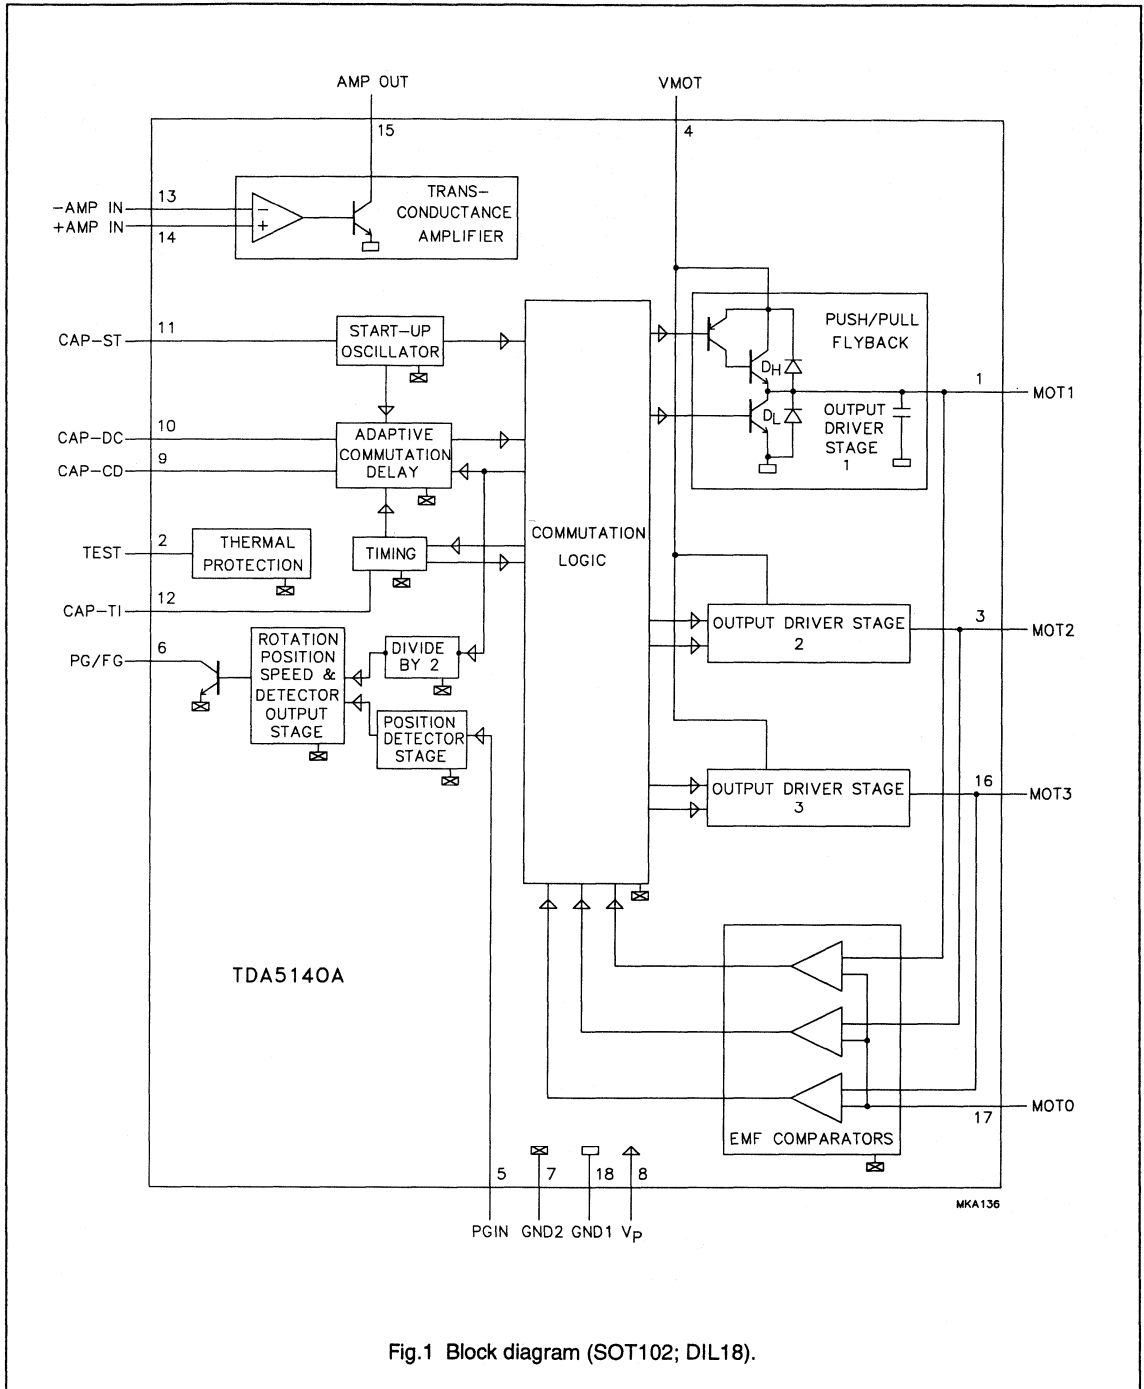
AMP OUT
VMOT
15
4
13
−AMP IN
+AMP IN
14
TRANS-
CONDUCTANCE
AMPLIFIER
CAP-ST
11
START-UP
OSCILLATOR
PUSH/PULL
FLYBACK
$D_H$
1
MOT1
$D_L$
OUTPUT
DRIVER
STAGE
1
CAP-DC
10
ADAPTIVE
COMMUTATION
DELAY
CAP-CD
9
COMMUTATION
LOGIC
TEST
2
THERMAL
PROTECTION
TIMING
CAP-TI
12
OUTPUT DRIVER STAGE
2
3
MOT2
PG/FG
6
ROTATION
POSITION
SPEED &
DETECTOR
OUTPUT
STAGE
DIVIDE
BY 2
POSITION
DETECTOR
STAGE
OUTPUT DRIVER STAGE
3
16
MOT3
TDA5140A
MOT0
17
EMF COMPARATORS
5
7
18
8
PGIN
GND2
GND1
$V_P$
MKA136

Fig.1 Block diagram (SOT102; DIL18).